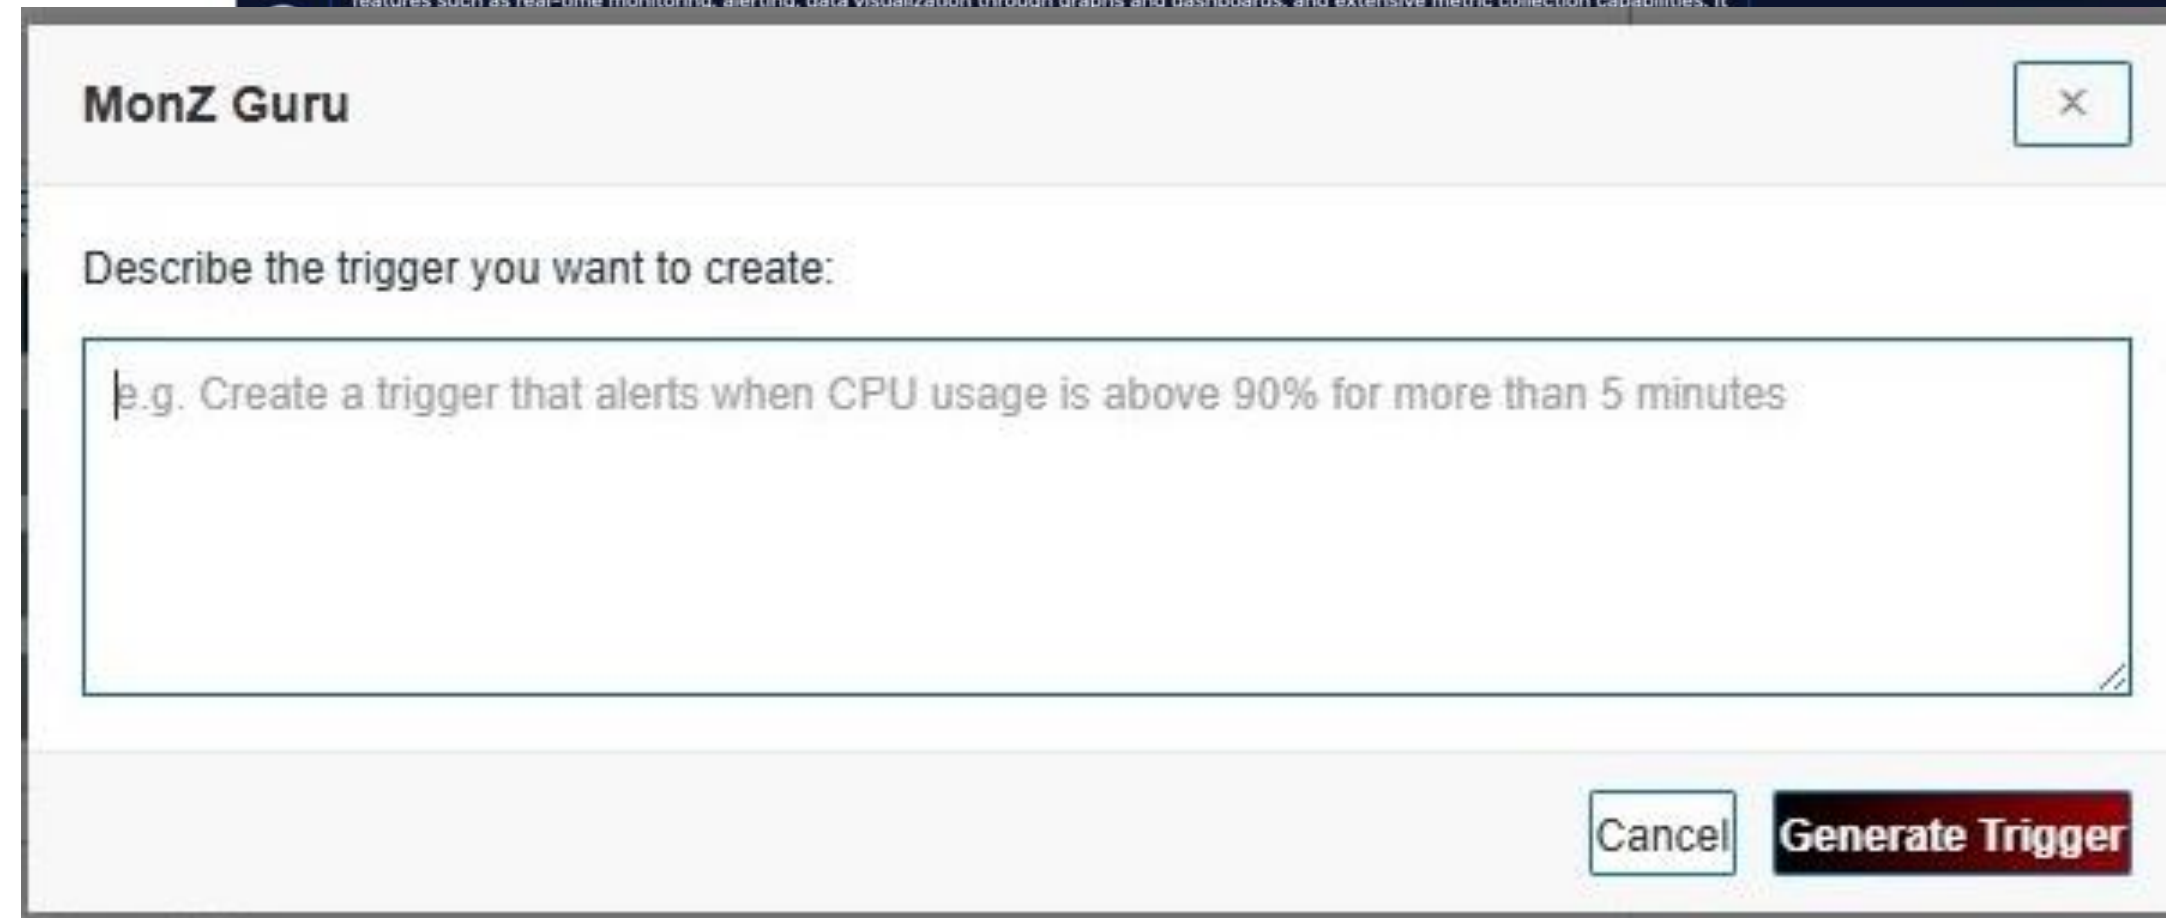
features such as real-time monitoring, alerting, data visualization through graphs and dashboards, and extensive metric collection capabilities. It

MonZ Guru

×

Describe the trigger you want to create:

e.g. Create a trigger that alerts when CPU usage is above 90% for more than 5 minutes

Cancel

Generate Trigger